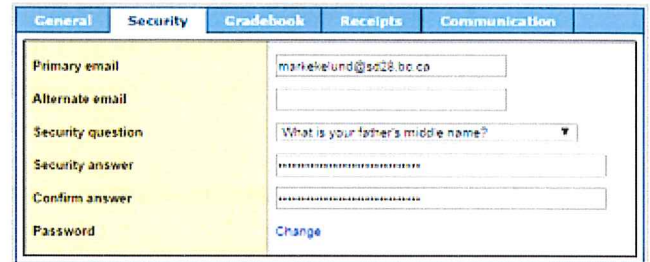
General | Security | Gradebook | Receipts | Communication

| | |
|---|---|
| Primary email | markekelund@sd28.bc.ca |
| Alternate email | |
| Security question | What is your father's middle name? ▼ |
| Security answer | •••••••••••••••••••••••••••• |
| Confirm answer | •••••••••••••••••••••••••••• |
| Password | Change |